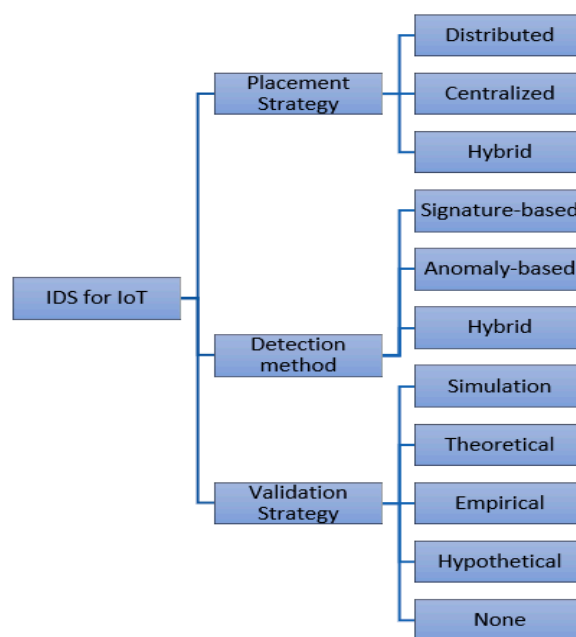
IDS for IoT

Placement Strategy

Distributed

Centralized

Hybrid

Detection method

Signature-based

Anomaly-based

Hybrid

Validation Strategy

Simulation

Theoretical

Empirical

Hypothetical

None